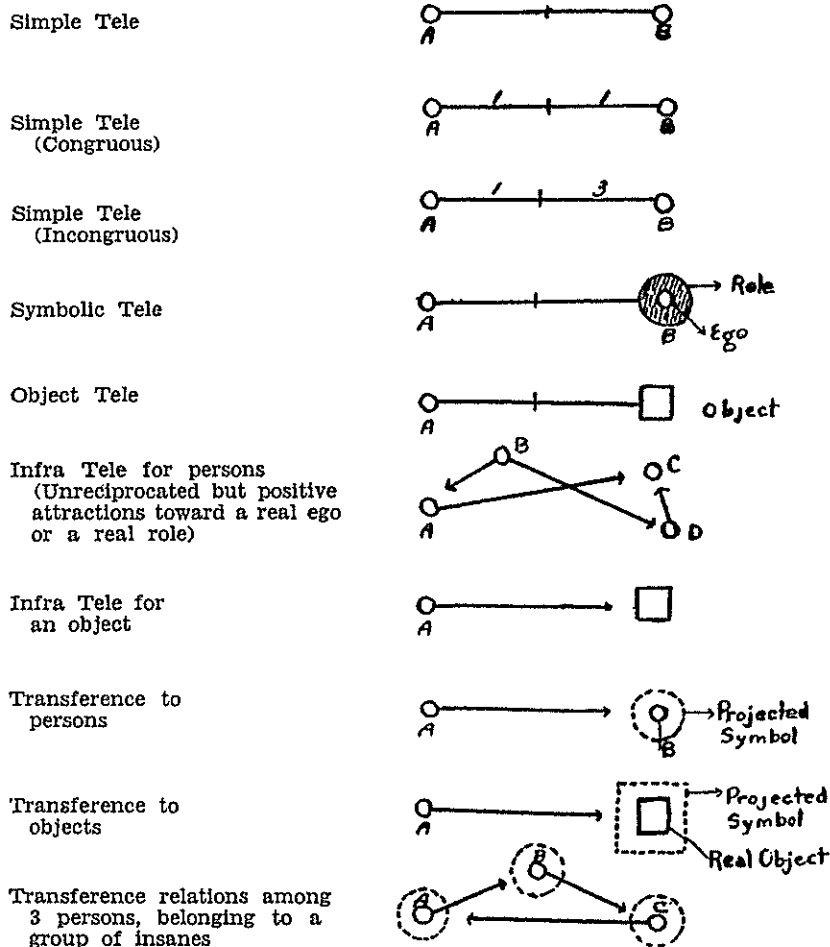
Simple Tele

A B

Simple Tele (Congruous)

1 1
A B

Simple Tele (Incongruous)

1 3
A B

Symbolic Tele

Role
A B Ego

Object Tele

A Object

Infra Tele for persons (Unreciprocated but positive attractions toward a real ego or a real role)

B C
A D

Infra Tele for an object

A

Transference to persons

A B Projected Symbol

Transference to objects

A Projected Symbol
Real Object

Transference relations among 3 persons, belonging to a group of insanes

A B C